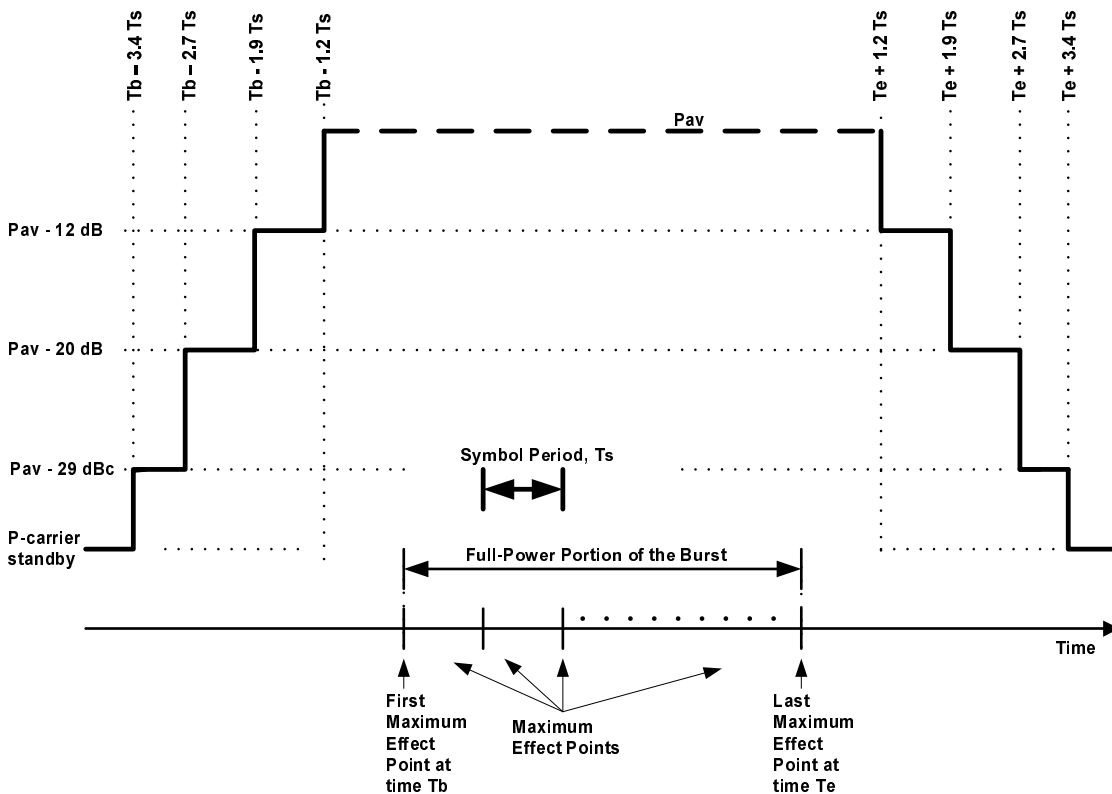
Tb – 3.4 Ts
Tb – 2.7 Ts
Tb - 1.9 Ts
Tb - 1.2 Ts
Te + 1.2 Ts
Te + 1.9 Ts
Te + 2.7 Ts
Te + 3.4 Ts

Pav

Pav - 12 dB

Pav - 20 dB

Pav - 29 dBc

P-carrier standby

Symbol Period, Ts

Full-Power Portion of the Burst

Time

First Maximum Effect Point at time Tb

Maximum Effect Points

Last Maximum Effect Point at time Te